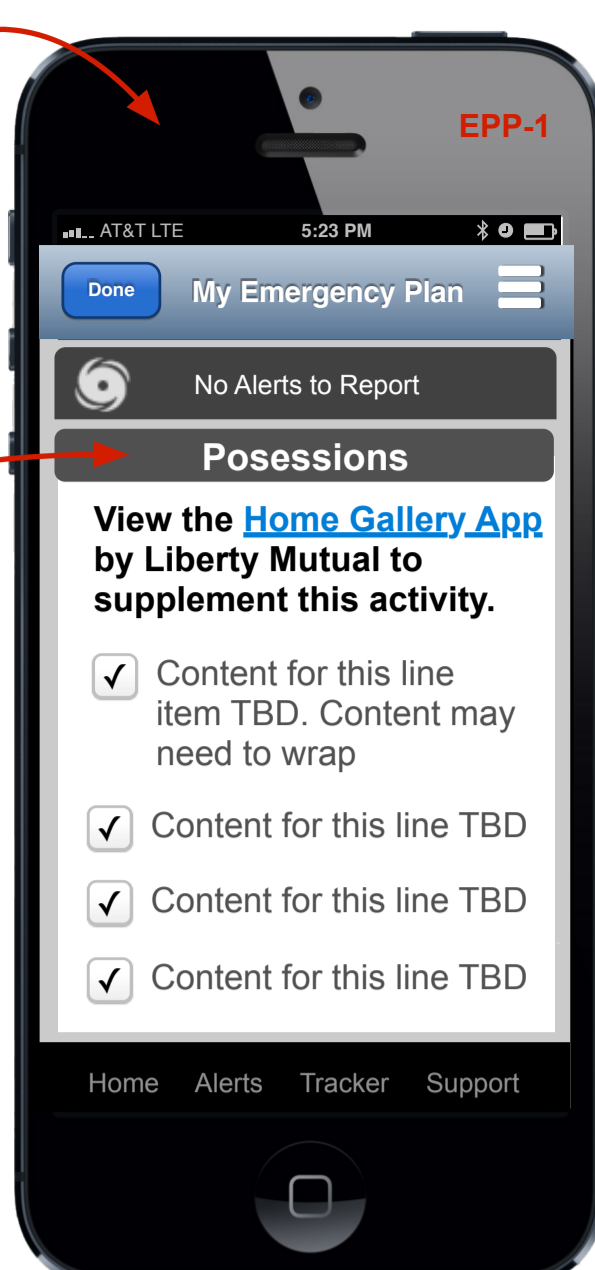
EPP-1

AT&T LTE 5:23 PM

Done My Emergency Plan

No Alerts to Report

Posessions

View the Home Gallery App by Liberty Mutual to supplement this activity.

✓ Content for this line item TBD. Content may need to wrap

✓ Content for this line TBD

✓ Content for this line TBD

✓ Content for this line TBD

Home Alerts Tracker Support